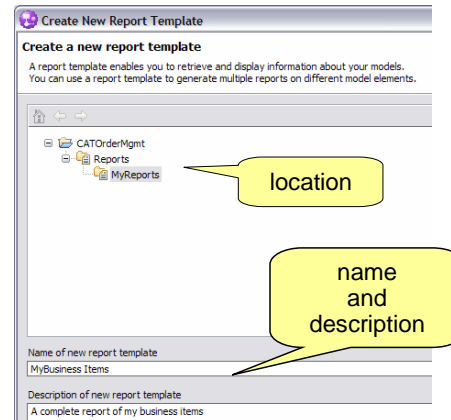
Create New Report Template

Create a new report template

A report template enables you to retrieve and display information about your models. You can use a report template to generate multiple reports on different model elements.

CATOrderMgmt
Reports
MyReports

location

name and description

Name of new report template
MyBusiness Items

Description of new report template
A complete report of my business items